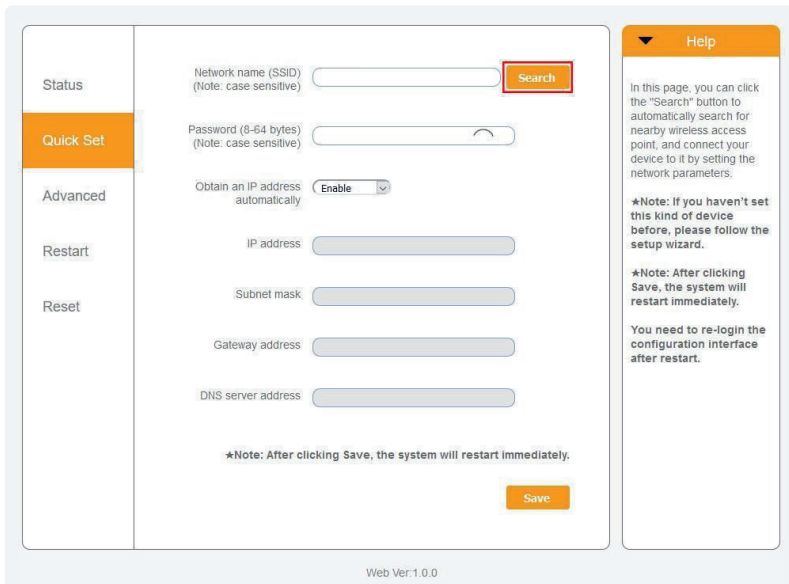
Status

Quick Set

Advanced

Restart

Reset

Network name (SSID)
(Note: case sensitive)

Search

Password (8-64 bytes)
(Note: case sensitive)

Obtain an IP address automatically

Enable

IP address

Subnet mask

Gateway address

DNS server address

★Note: After clicking Save, the system will restart immediately.

Save

Help

In this page, you can click the "Search" button to automatically search for nearby wireless access point, and connect your device to it by setting the network parameters.

★Note: If you haven't set this kind of device before, please follow the setup wizard.

★Note: After clicking Save, the system will restart immediately.

You need to re-login the configuration interface after restart.

Web Ver:1.0.0